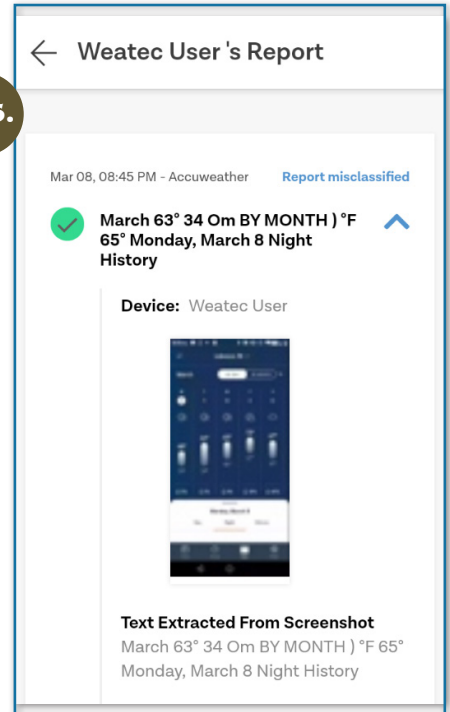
Weatec User 's Report

3.

Mar 08, 08:45 PM - Accuweather

Report misclassified

March 63° 34 Om BY MONTH ) °F 65° Monday, March 8 Night History

Device: Weatec User

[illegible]

Text Extracted From Screenshot

March 63° 34 Om BY MONTH ) °F 65° Monday, March 8 Night History